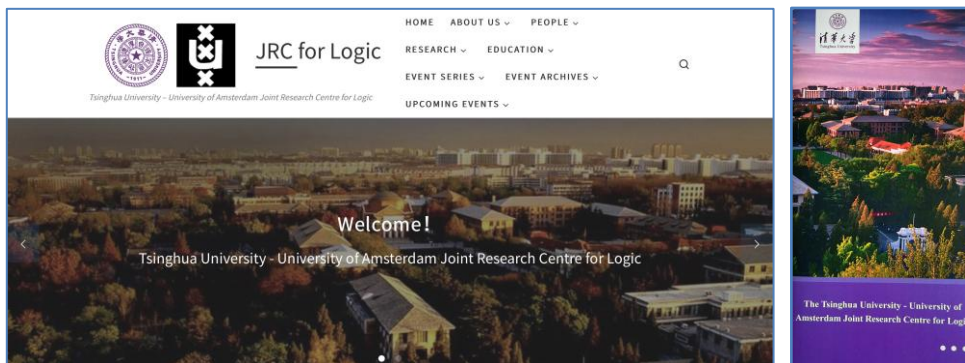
JRC for Logic

Tsinghua University – University of Amsterdam Joint Research Centre for Logic

HOME ABOUT US ⌄ PEOPLE ⌄

RESEARCH ⌄ EDUCATION ⌄

EVENT SERIES ⌄ EVENT ARCHIVES ⌄

UPCOMING EVENTS ⌄

Welcome!

Tsinghua University - University of Amsterdam Joint Research Centre for Logic

清華大學

The Tsinghua University - University of Amsterdam Joint Research Centre for Logi